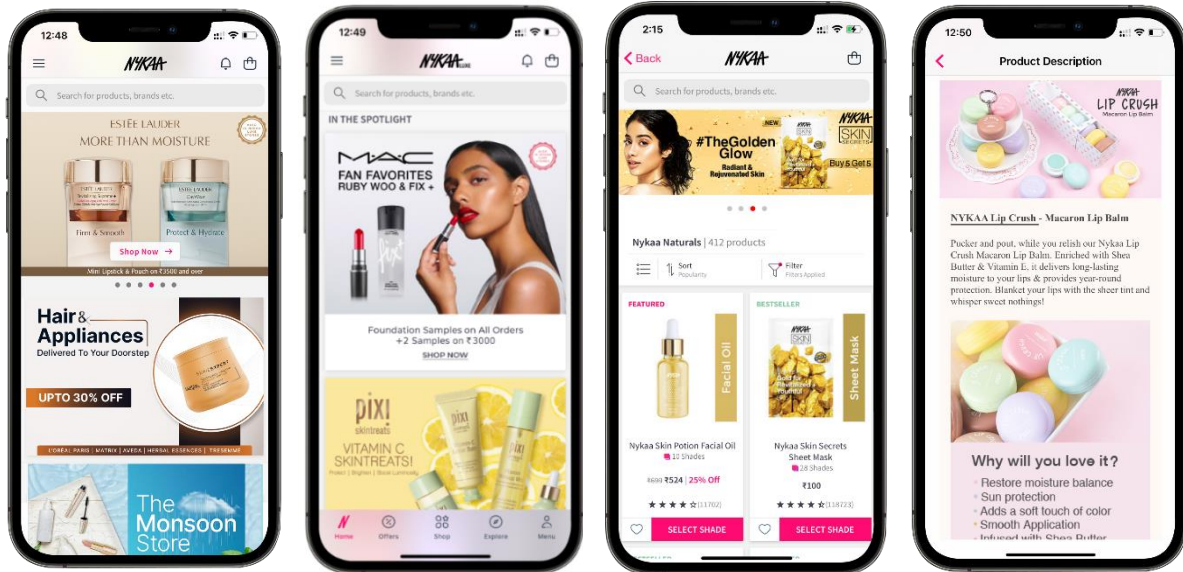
12:48

NYKAA

Search for products, brands etc.

ESTĒE LAUDER
MORE THAN MOISTURE

ESTĒE LAUDER

ESTĒE LAUDER

Firm & Smooth

Protect & Hydrate

Shop Now →

Mini Lipstick & Pouch on ₹3500 and over

Hair & Appliances
Delivered To Your Doorstep

UPTO 30% OFF

L'ORÉAL PARIS | MATRIX | AVEDA | HERBAL ESSENCES | TRESEMMÉ

The Monsoon Store

12:49

NYKAA

Search for products, brands etc.

IN THE SPOTLIGHT

M·A·C

FAN FAVORITES
RUBY WOO & FIX +

Foundation Samples on All Orders
+2 Samples on ₹3000

SHOP NOW

pixi
skintreats

VITAMIN C
SKINTREATS!

Home

Offers

Shop

Explore

Menu

2:15

< Back

NYKAA

Search for products, brands etc.

#TheGolden Glow
Radiant & Rejuvenated Skin

NEW

NYKAA SKIN SECRETS

Buy 5 Get 5

Nykaa Naturals | 412 products

Sort
Popularity

Filter
Filters Applied

FEATURED

Facial Oil

Nykaa Skin Potion Facial Oil
10 Shades

₹690 ₹524 | 25% Off

★★★★ (11702)

SELECT SHADE

BESTSELLER

Sheet Mask

Nykaa Skin Secrets Sheet Mask
28 Shades

₹100

★★★★☆ (118723)

SELECT SHADE

12:50

<

Product Description

NYKAA
LIP CRUSH
Macaron Lip Balm

NYKAA Lip Crush - Macaron Lip Balm

Pucker and pout, while you relish our Nykaa Lip Crush Macaron Lip Balm. Enriched with Shea Butter & Vitamin E, it delivers long-lasting moisture to your lips & provides year-round protection. Blanket your lips with the sheer tint and whisper sweet nothings!

Why will you love it?

Restore moisture balance

Sun protection

Adds a soft touch of color

Smooth Application

Infused with Shea Butter